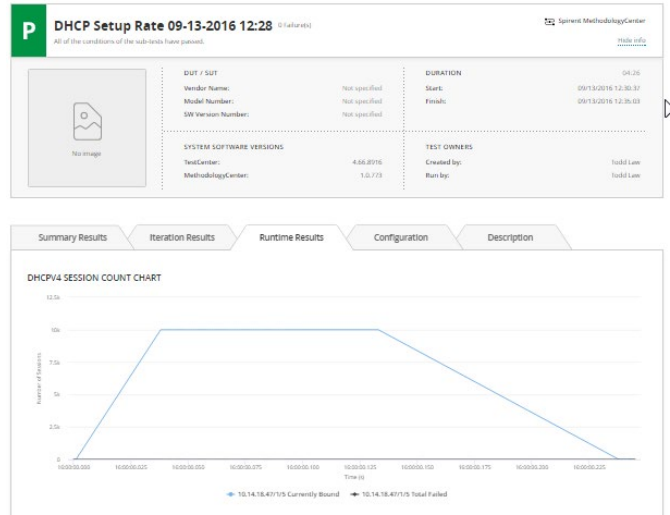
P

DHCP Setup Rate 09-13-2016 12:28 0 Failure(s)

All of the conditions of the sub-tests have passed.

Spirent MethodologyCenter

Hide info

No image

DUT / SUT

Vendor Name: Not specified

Model Number: Not specified

SW Version Number: Not specified

DURATION 04:26

Start: 09/13/2016 12:30:37

Finish: 09/13/2016 12:35:03

SYSTEM SOFTWARE VERSIONS

TestCenter: 4.66.8016

MethodologyCenter: 1.0.773

TEST OWNERS

Created by: Todd Law

Run by: Todd Law

Summary Results | Iteration Results | Runtime Results | Configuration | Description

DHCPV4 SESSION COUNT CHART

12.5k

10k

7.5k

5k

2.5k

0

Number of Sessions

10:00:00.000 10:00:00.025 10:00:00.050 10:00:00.075 10:00:00.100 10:00:00.125 10:00:00.150 10:00:00.175 10:00:00.200 10:00:00.225

Time (s)

10.14.18.47/1/5 Currently Bound 10.14.18.47/1/5 Total Failed